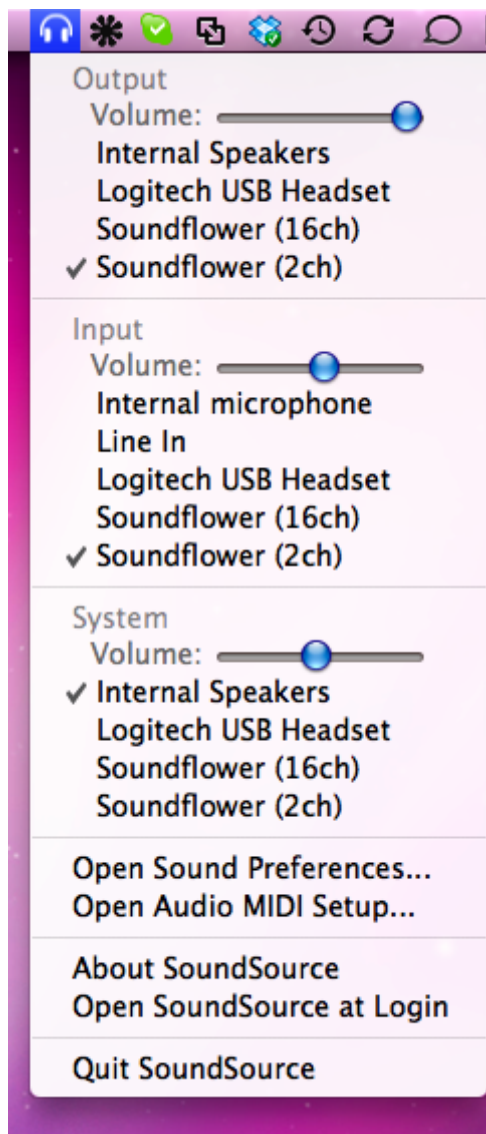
Output
Volume:
Internal Speakers
Logitech USB Headset
Soundflower (16ch)
✓ Soundflower (2ch)

Input
Volume:
Internal microphone
Line In
Logitech USB Headset
Soundflower (16ch)
✓ Soundflower (2ch)

System
Volume:
✓ Internal Speakers
Logitech USB Headset
Soundflower (16ch)
Soundflower (2ch)

Open Sound Preferences...
Open Audio MIDI Setup...

About SoundSource
Open SoundSource at Login

Quit SoundSource